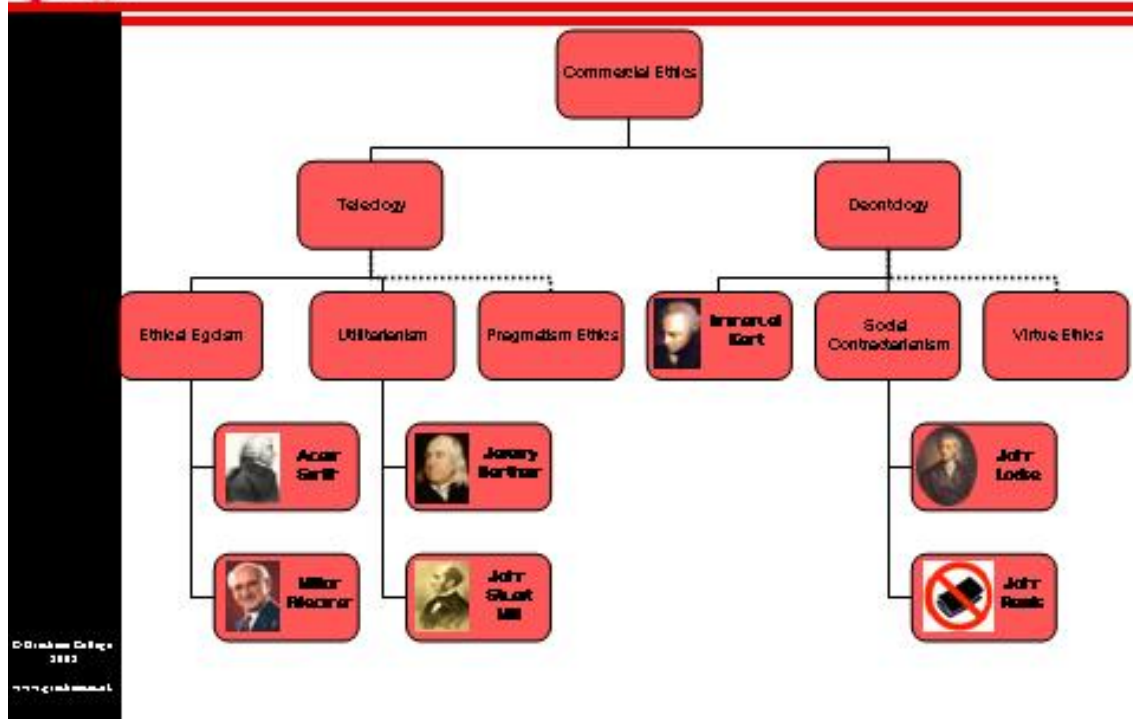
Commercial Ethics

Teleology

Deontology

Ethical Egoism

Utilitarianism

Pragmatism Ethics

Immanuel Kant

Social Contractarianism

Virtue Ethics

Adam Smith

Milton Friedman

Jeremy Bentham

John Stuart Mill

John Locke

John Rawls

© Gresham College 2003

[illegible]